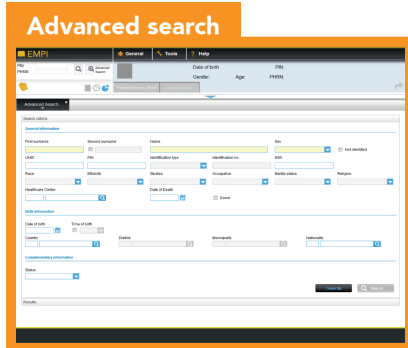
Advanced search

EMPI | General | Tools | ? Help

PIN
PHRN

Advanced Search

Date of birth: PIN:
Gender: Age: PHRN:

Advanced search

Search criteria

General information

First surname | Second surname | Name | Sex | Not identified

UHID | PIN | Identification type | Identification no | SSN

Race | Ethnicity | Studies | Occupation | Marital status | Religion

Healthcare Center | Date of Death | Exitus

Birth information

Date of birth | Time of birth

Country | District | Municipality | Nationality

Complementary information

Status

Clean Up | Search

Results